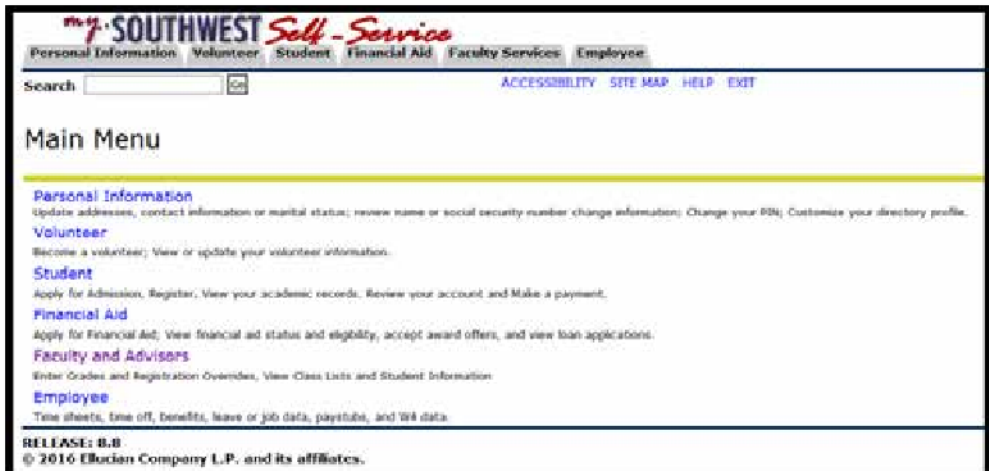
my SOUTHWEST Self-Service

Personal Information Volunteer Student Financial Aid Faculty Services Employee

Search Go

ACCESSIBILITY SITE MAP HELP EXIT

Main Menu

Personal Information
Update addresses, contact information or marital status; review name or social security number change information; Change your PIN; Customize your directory profile.

Volunteer
Become a volunteer; View or update your volunteer information.

Student
Apply for Admission, Register, View your academic records. Review your account and Make a payment.

Financial Aid
Apply for Financial Aid; View financial aid status and eligibility, accept award offers, and view loan applications.

Faculty and Advisors
Enter Grades and Registration Overrides, View Class Lists and Student Information

Employee
Time sheets, time off, benefits, leave or job data, paystubs, and W4 data.

RELEASE: 8.8
© 2016 Ellucian Company L.P. and its affiliates.